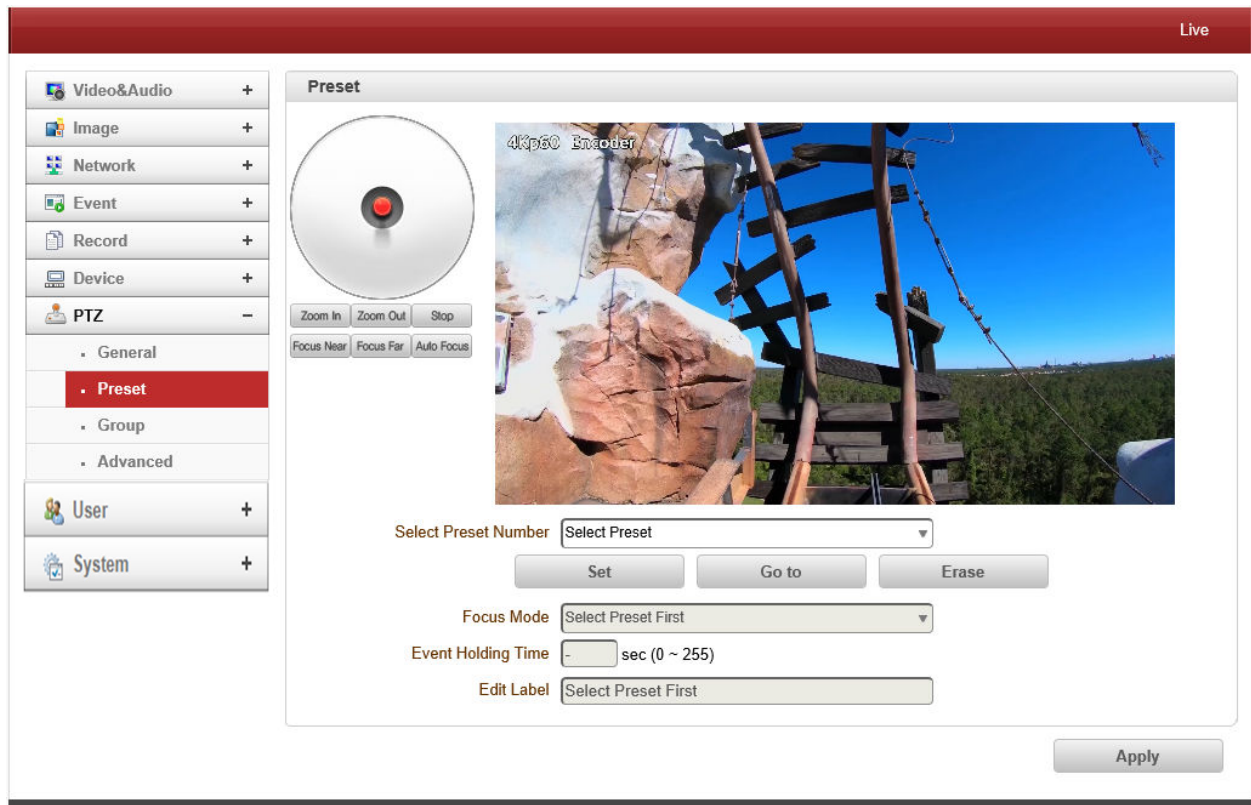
Live

Video&Audio +
Image +
Network +
Event +
Record +
Device +
PTZ −
General
Preset
Group
Advanced
User +
System +

Preset

Zoom In
Zoom Out
Stop
Focus Near
Focus Far
Auto Focus

4Kp60 Encoder

Select Preset Number
Select Preset

Set
Go to
Erase

Focus Mode
Select Preset First

Event Holding Time
-
sec (0 ~ 255)

Edit Label
Select Preset First

Apply